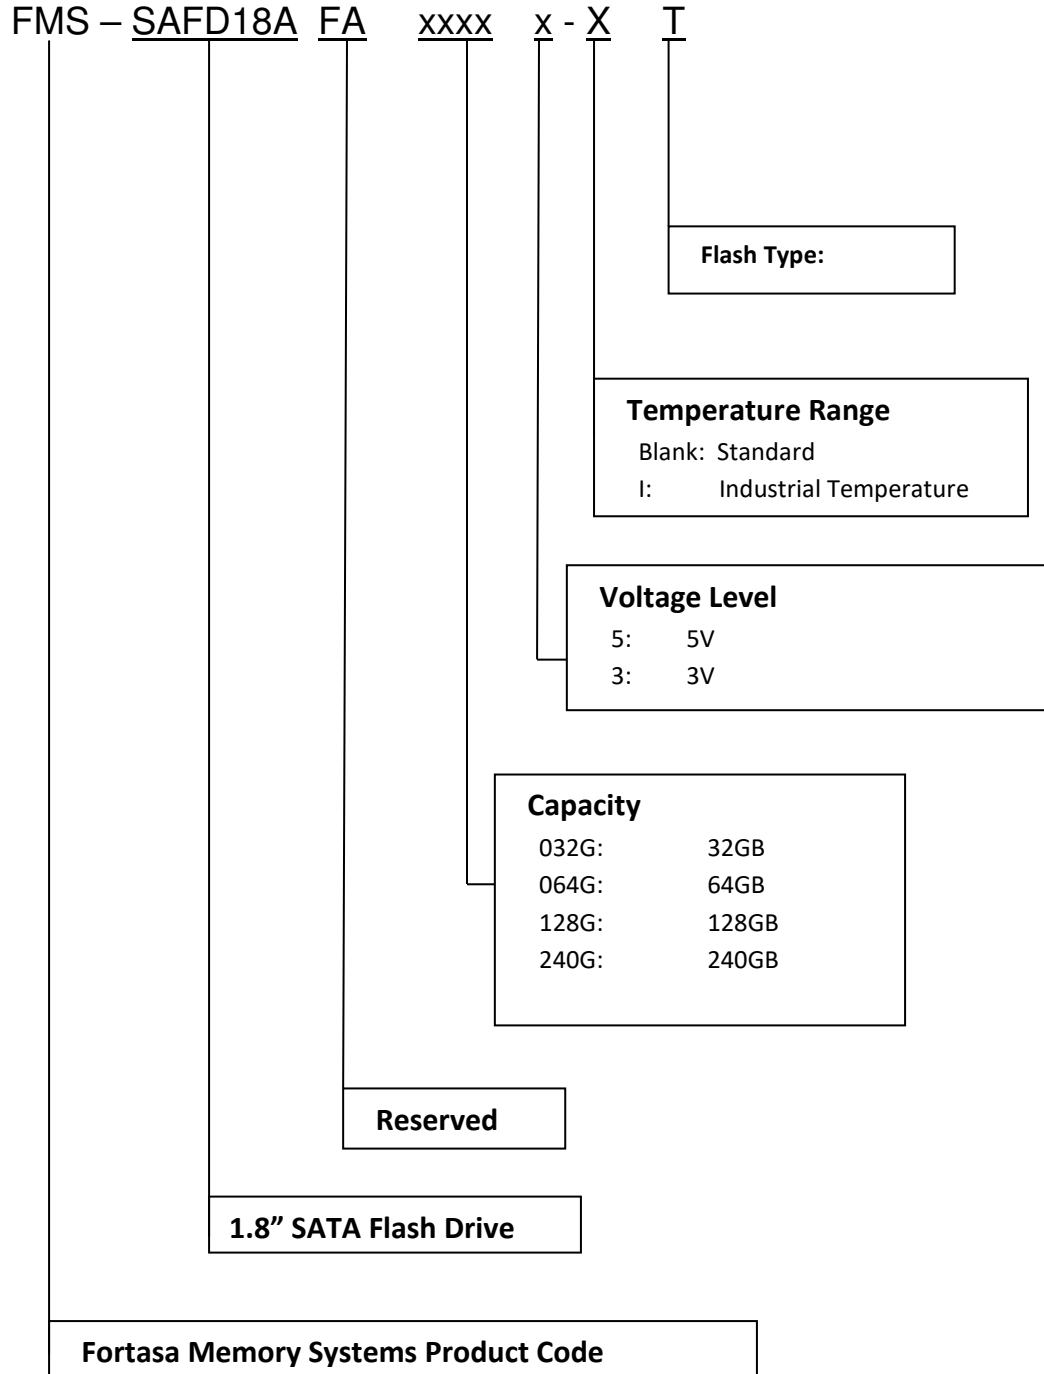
FMS – SAFD18A FA xxxx x - X T

Flash Type:

Temperature Range
Blank: Standard
I: Industrial Temperature

Voltage Level
5: 5V
3: 3V

Capacity
032G: 32GB
064G: 64GB
128G: 128GB
240G: 240GB

Reserved

1.8” SATA Flash Drive

Fortasa Memory Systems Product Code